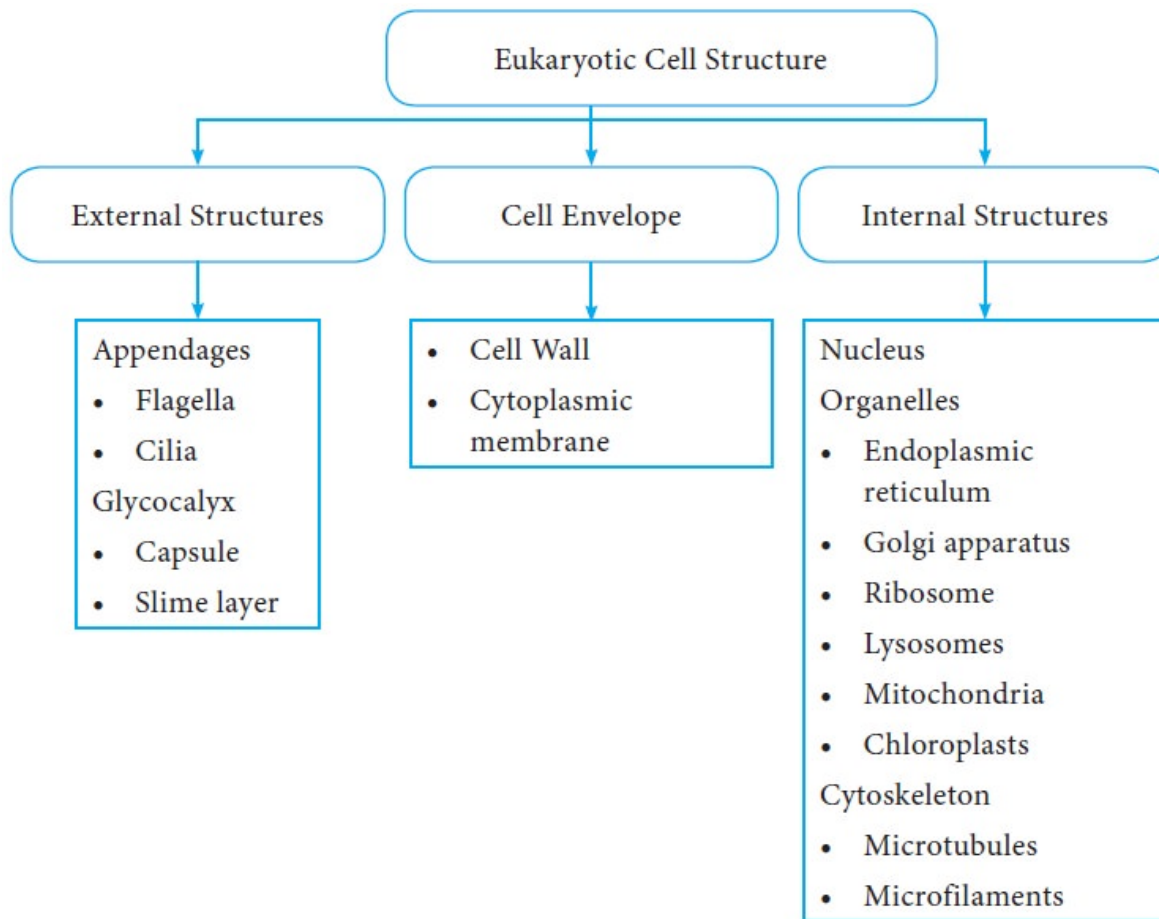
Eukaryotic Cell Structure

External Structures

Cell Envelope

Internal Structures

Appendages
- Flagella
- Cilia
Glycocalyx
- Capsule
- Slime layer

- Cell Wall
- Cytoplasmic membrane

Nucleus
Organelles
- Endoplasmic reticulum
- Golgi apparatus
- Ribosome
- Lysosomes
- Mitochondria
- Chloroplasts
Cytoskeleton
- Microtubules
- Microfilaments